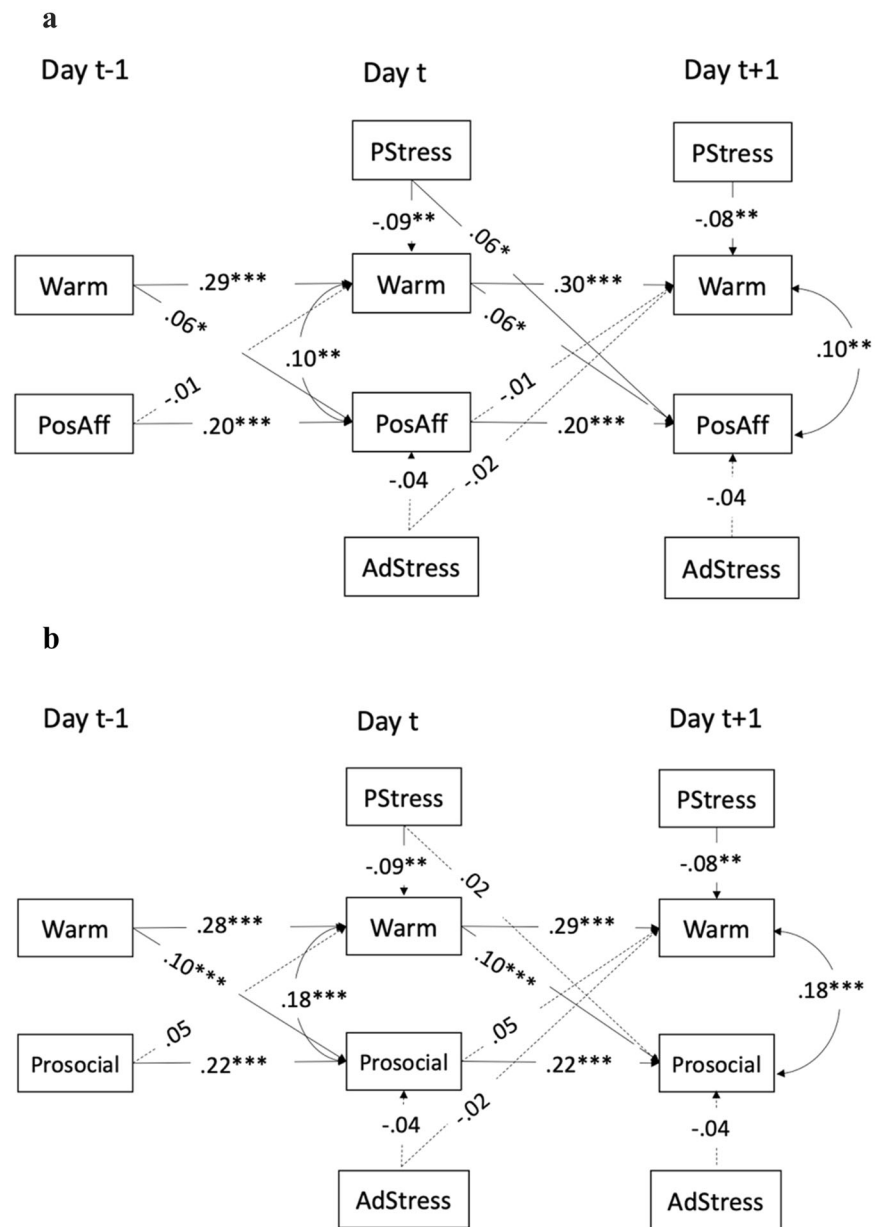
a

Day t-1

Day t

Day t+1

PStress

PStress

-.09**

.06*

-.08**

Warm

.29***

Warm

.30***

Warm

.06*

.06*

.10**

.10**

.01

-.01

PosAff

.20***

PosAff

.20***

PosAff

-.04

-.02

-.04

AdStress

AdStress

b

Day t-1

Day t

Day t+1

PStress

PStress

-.09**

.02

-.08**

Warm

.28***

Warm

.29***

Warm

.10***

.10***

.18***

.18***

.05

.05

Prosocial

.22***

Prosocial

.22***

Prosocial

-.04

-.02

-.04

AdStress

AdStress